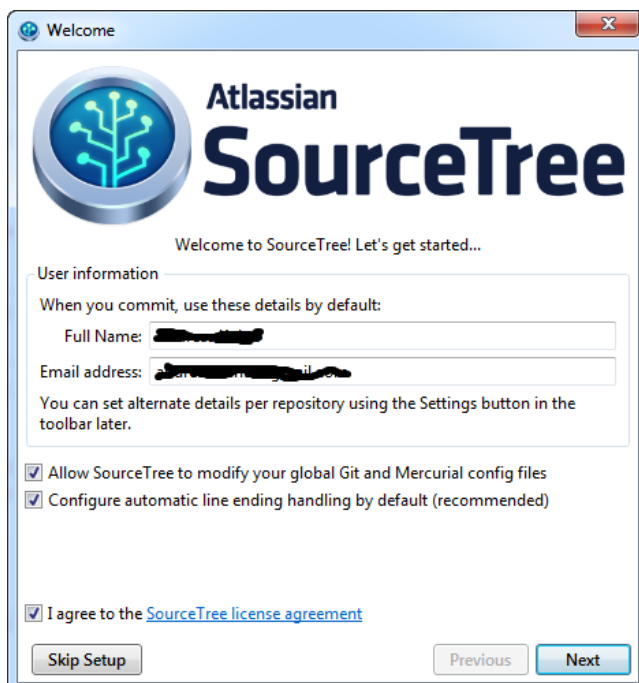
Welcome

Atlassian
SourceTree

Welcome to SourceTree! Let's get started...

User information

When you commit, use these details by default:

Full Name: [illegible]

Email address: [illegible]

You can set alternate details per repository using the Settings button in the toolbar later.

Allow SourceTree to modify your global Git and Mercurial config files

Configure automatic line ending handling by default (recommended)

I agree to the SourceTree license agreement

Skip Setup

Previous

Next